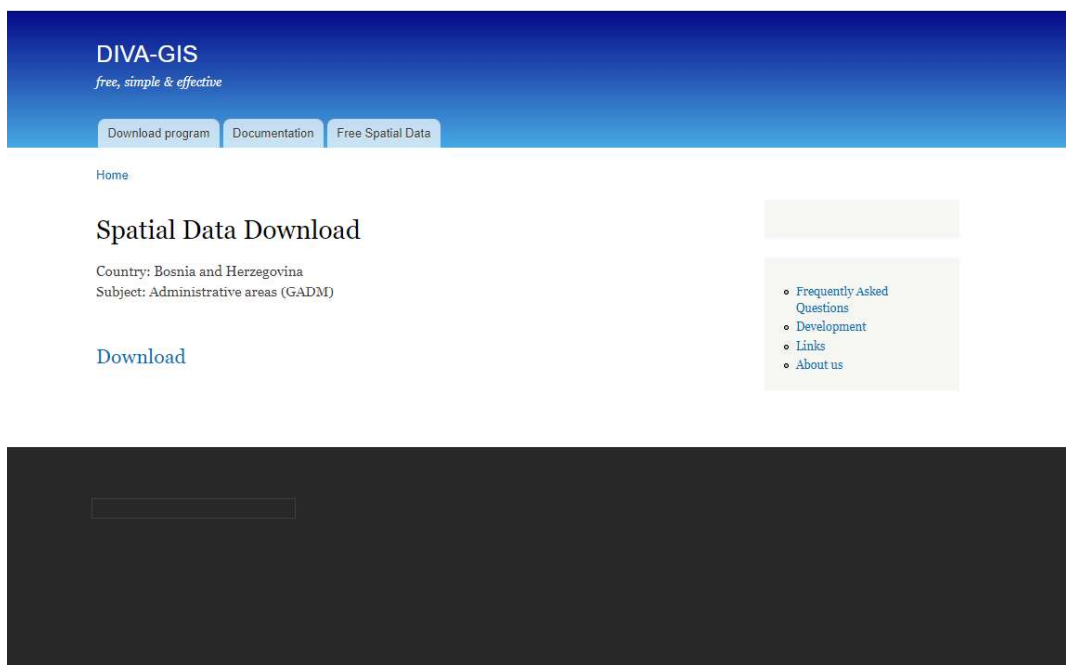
DIVA-GIS
free, simple & effective

Download program | Documentation | Free Spatial Data

Home

Spatial Data Download

Country: Bosnia and Herzegovina
Subject: Administrative areas (GADM)

Download

- Frequently Asked Questions
- Development
- Links
- About us